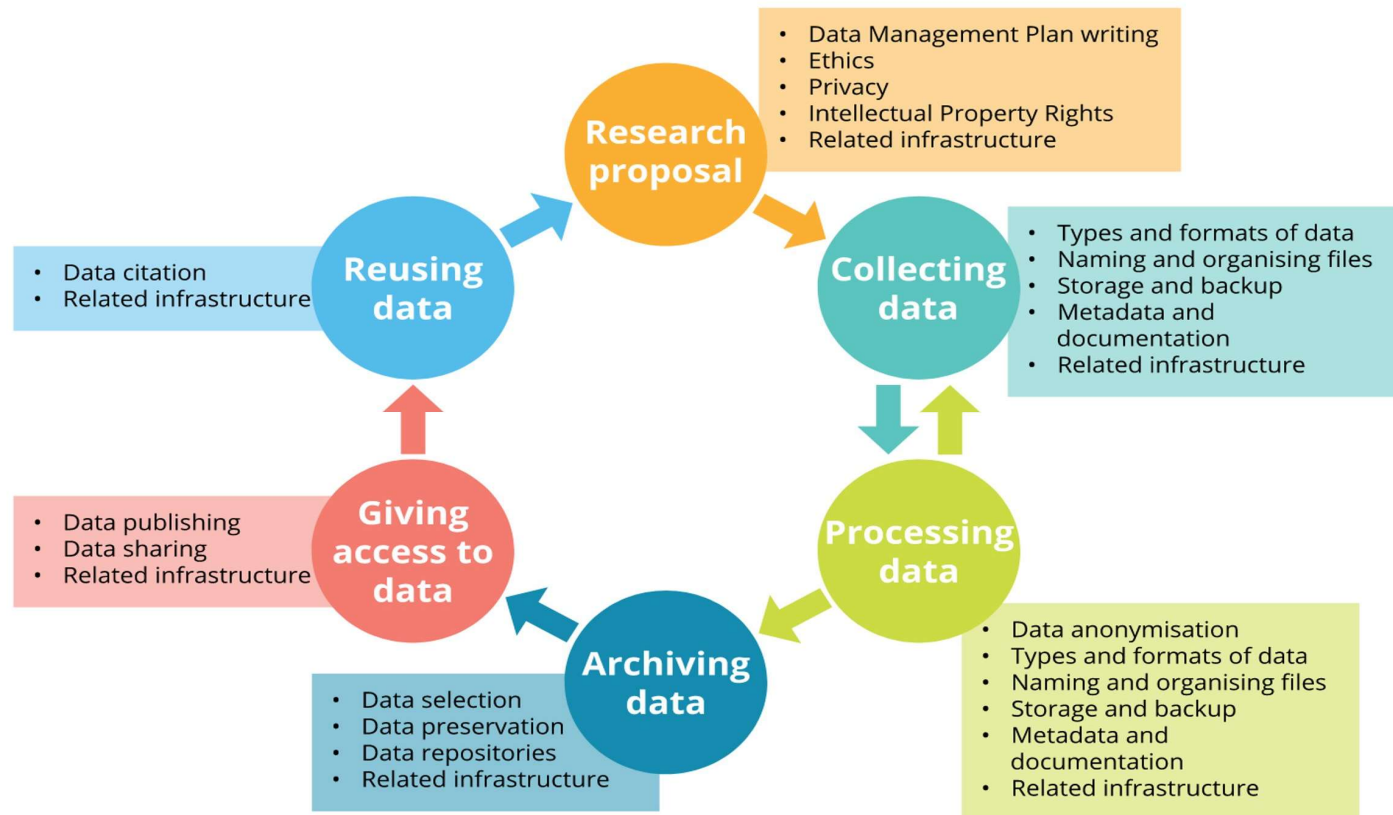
Research proposal

- Data Management Plan writing
- Ethics
- Privacy
- Intellectual Property Rights
- Related infrastructure

Collecting data

- Types and formats of data
- Naming and organising files
- Storage and backup
- Metadata and documentation
- Related infrastructure

Processing data

- Data anonymisation
- Types and formats of data
- Naming and organising files
- Storage and backup
- Metadata and documentation
- Related infrastructure

Archiving data

- Data selection
- Data preservation
- Data repositories
- Related infrastructure

Giving access to data

- Data publishing
- Data sharing
- Related infrastructure

Reusing data

- Data citation
- Related infrastructure